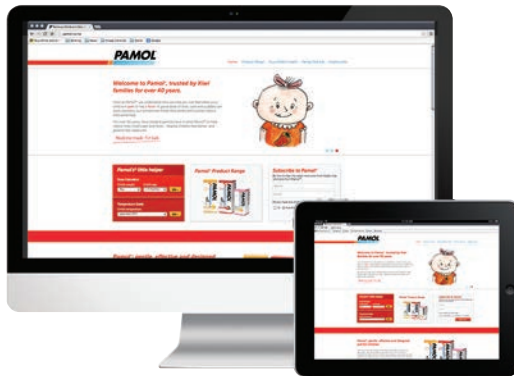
PAMOL

Welcome to Pamol®, trusted by Kiwi families for over 40 years.

Pamol® little helper

Pamol® Product Range

Subscribe to Pamol®

Pamol®: gentle, effective and designed

PAMOL

Welcome to Pamol®, trusted by Kiwi families for over 40 years.

Pamol® gentle, effective and designed